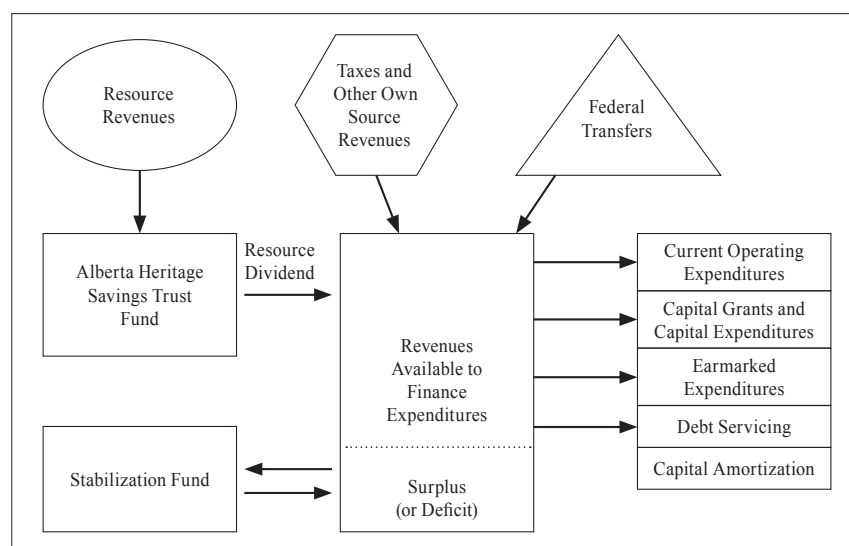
Resource Revenues

Taxes and Other Own Source Revenues

Federal Transfers

Alberta Heritage Savings Trust Fund

Resource Dividend

Revenues Available to Finance Expenditures

Surplus (or Deficit)

Stabilization Fund

Current Operating Expenditures

Capital Grants and Capital Expenditures

Earmarked Expenditures

Debt Servicing

Capital Amortization